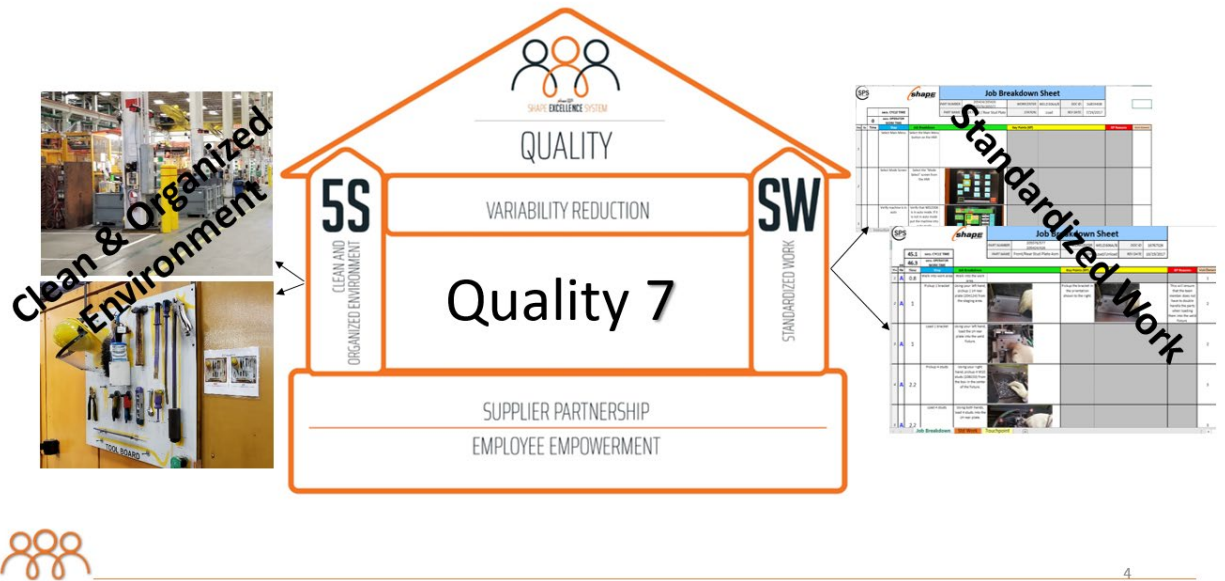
Clean & Organized Environment

SHAPE EXCELLENCE SYSTEM

QUALITY

5S

CLEAN AND ORGANIZED ENVIRONMENT

VARIABILITY REDUCTION

Quality 7

SW

STANDARDIZED WORK

SUPPLIER PARTNERSHIP

EMPLOYEE EMPOWERMENT

TOOL BOARD

Job Breakdown Sheet

Standardized Work

Job Breakdown Sheet

4